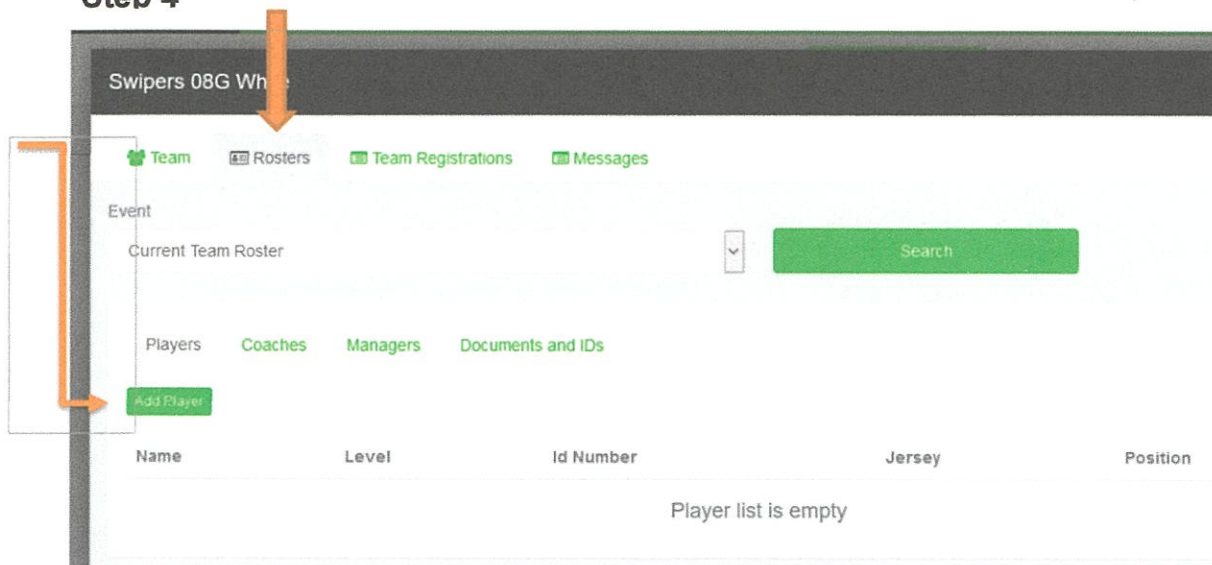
Step 4

Swipers 08G Wh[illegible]

Team Rosters Team Registrations Messages

Event

Current Team Roster

Search

Players Coaches Managers Documents and IDs

Add Player

| Name | Level | Id Number | Jersey | Position |
|---|---|---|---|---|

Player list is empty